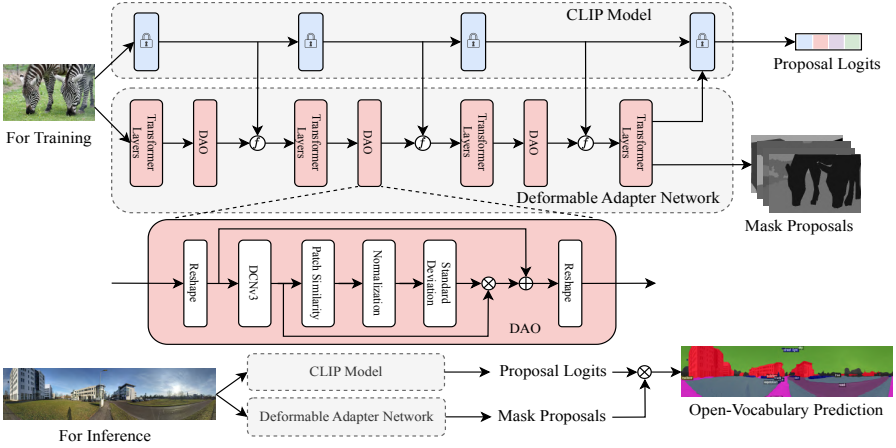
CLIP Model

Proposal Logits

For Training

Transformer Layers

DAO

$f$

Transformer Layers

DAO

$f$

Transformer Layers

DAO

$f$

Transformer Layers

Deformable Adapter Network

Mask Proposals

Reshape

DCNv3

Patch Similarity

Normalization

Standard Deviation

$\otimes$

$\oplus$

Reshape

DAO

For Inference

CLIP Model

Deformable Adapter Network

Proposal Logits

Mask Proposals

$\otimes$

Open-Vocabulary Prediction